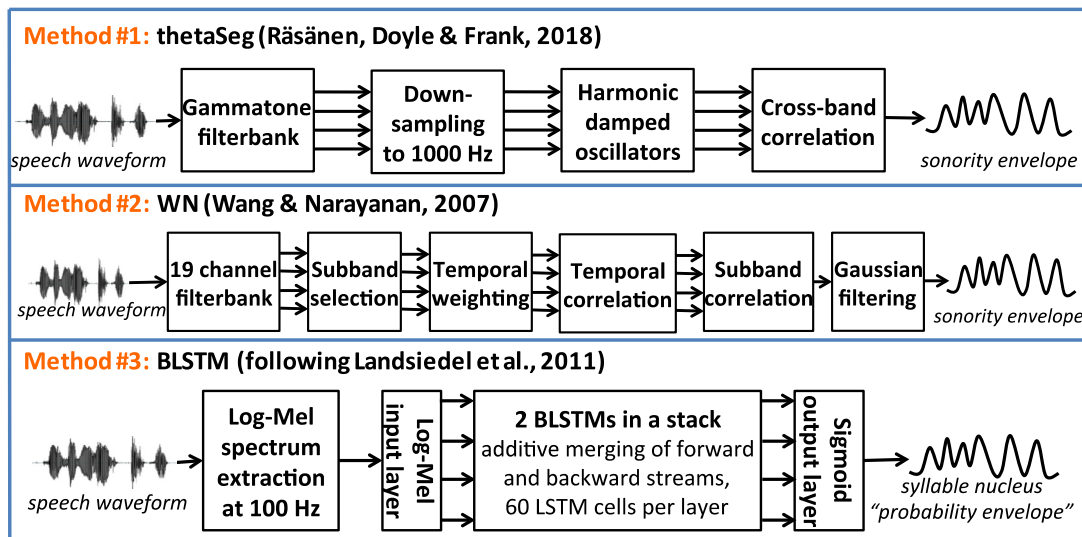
Method #1: thetaSeg (Räsänen, Doyle & Frank, 2018)

speech waveform

Gammatone filterbank

Down-sampling to 1000 Hz

Harmonic damped oscillators

Cross-band correlation

sonority envelope

Method #2: WN (Wang & Narayanan, 2007)

speech waveform

19 channel filterbank

Subband selection

Temporal weighting

Temporal correlation

Subband correlation

Gaussian filtering

sonority envelope

Method #3: BLSTM (following Landsiedel et al., 2011)

speech waveform

Log-Mel spectrum extraction at 100 Hz

Log-Mel input layer

2 BLSTMs in a stack
additive merging of forward and backward streams, 60 LSTM cells per layer

Sigmoid output layer

syllable nucleus "probability envelope"